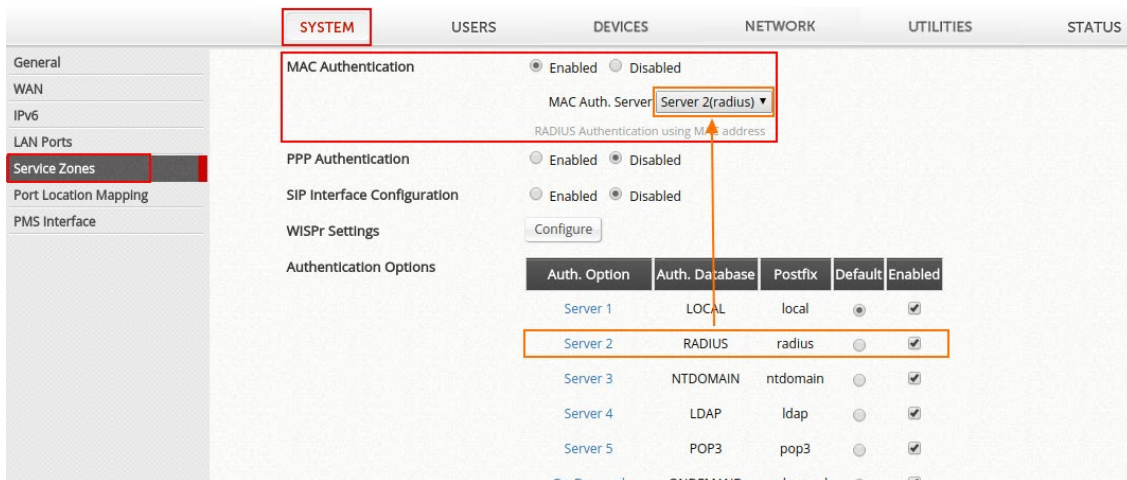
SYSTEM USERS DEVICES NETWORK UTILITIES STATUS

General
WAN
IPv6
LAN Ports
Service Zones
Port Location Mapping
PMS Interface

MAC Authentication
Enabled Disabled
MAC Auth. Server Server 2(radius) ▾
RADIUS Authentication using MAC address

PPP Authentication
Enabled Disabled

SIP Interface Configuration
Enabled Disabled

WISPr Settings
Configure

Authentication Options

| Auth. Option | Auth. Database | Postfix | Default | Enabled |
|---|---|---|---|---|
| Server 1 | LOCAL | local | | ✔ |
| Server 2 | RADIUS | radius | | ✔ |
| Server 3 | NTDOMAIN | ntdomain | | ✔ |
| Server 4 | LDAP | ldap | | ✔ |
| Server 5 | POP3 | pop3 | | ✔ |
| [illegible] | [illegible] | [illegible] | | |